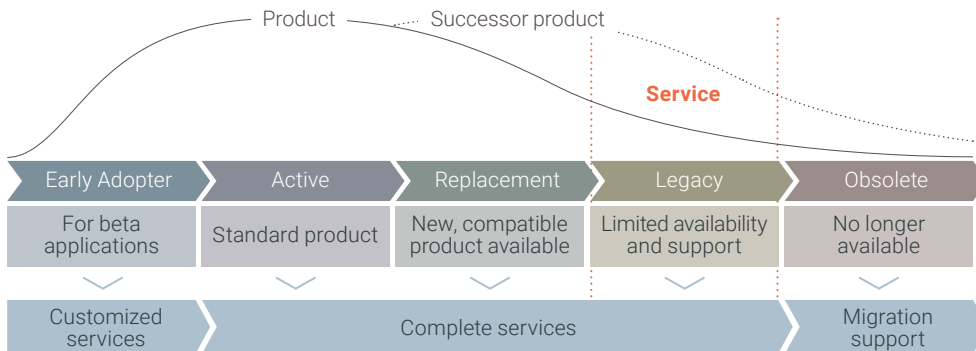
Product

Successor product

Service

| Early Adopter | Active | Replacement | Legacy | Obsolete |
|---|---|---|---|---|
| For beta applications | Standard product | New, compatible product available | Limited availability and support | No longer available |

Customized services

Complete services

Migration support